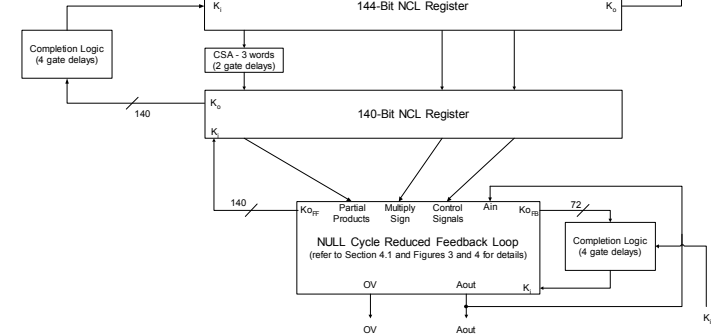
$K_i$

144-Bit NCL Register

$K_o$

Completion Logic
(4 gate delays)

CSA - 3 words
(2 gate delays)

140

$K_o$

140-Bit NCL Register

$K_i$

140

$Ko_{FF}$

Partial Products

Multiply Sign

Control Signals

Ain

$Ko_{FB}$

72

NULL Cycle Reduced Feedback Loop
(refer to Section 4.1 and Figures 3 and 4 for details)

Completion Logic
(4 gate delays)

OV

Aout

$K_i$

$K_i$

OV

Aout